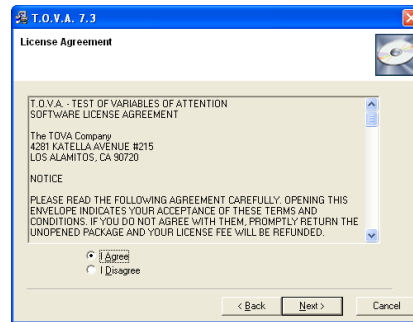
T.O.V.A. 7.3

License Agreement

T.O.V.A. - TEST OF VARIABLES OF ATTENTION
SOFTWARE LICENSE AGREEMENT

The TOVA Company
4281 KATELLA AVENUE #215
LOS ALAMITOS, CA 90720

NOTICE

PLEASE READ THE FOLLOWING AGREEMENT CAREFULLY. OPENING THIS ENVELOPE INDICATES YOUR ACCEPTANCE OF THESE TERMS AND CONDITIONS. IF YOU DO NOT AGREE WITH THEM, PROMPTLY RETURN THE UNOPENED PACKAGE AND YOUR LICENSE FEE WILL BE REFUNDED.

I Agree
I Disagree

< Back
Next >
Cancel